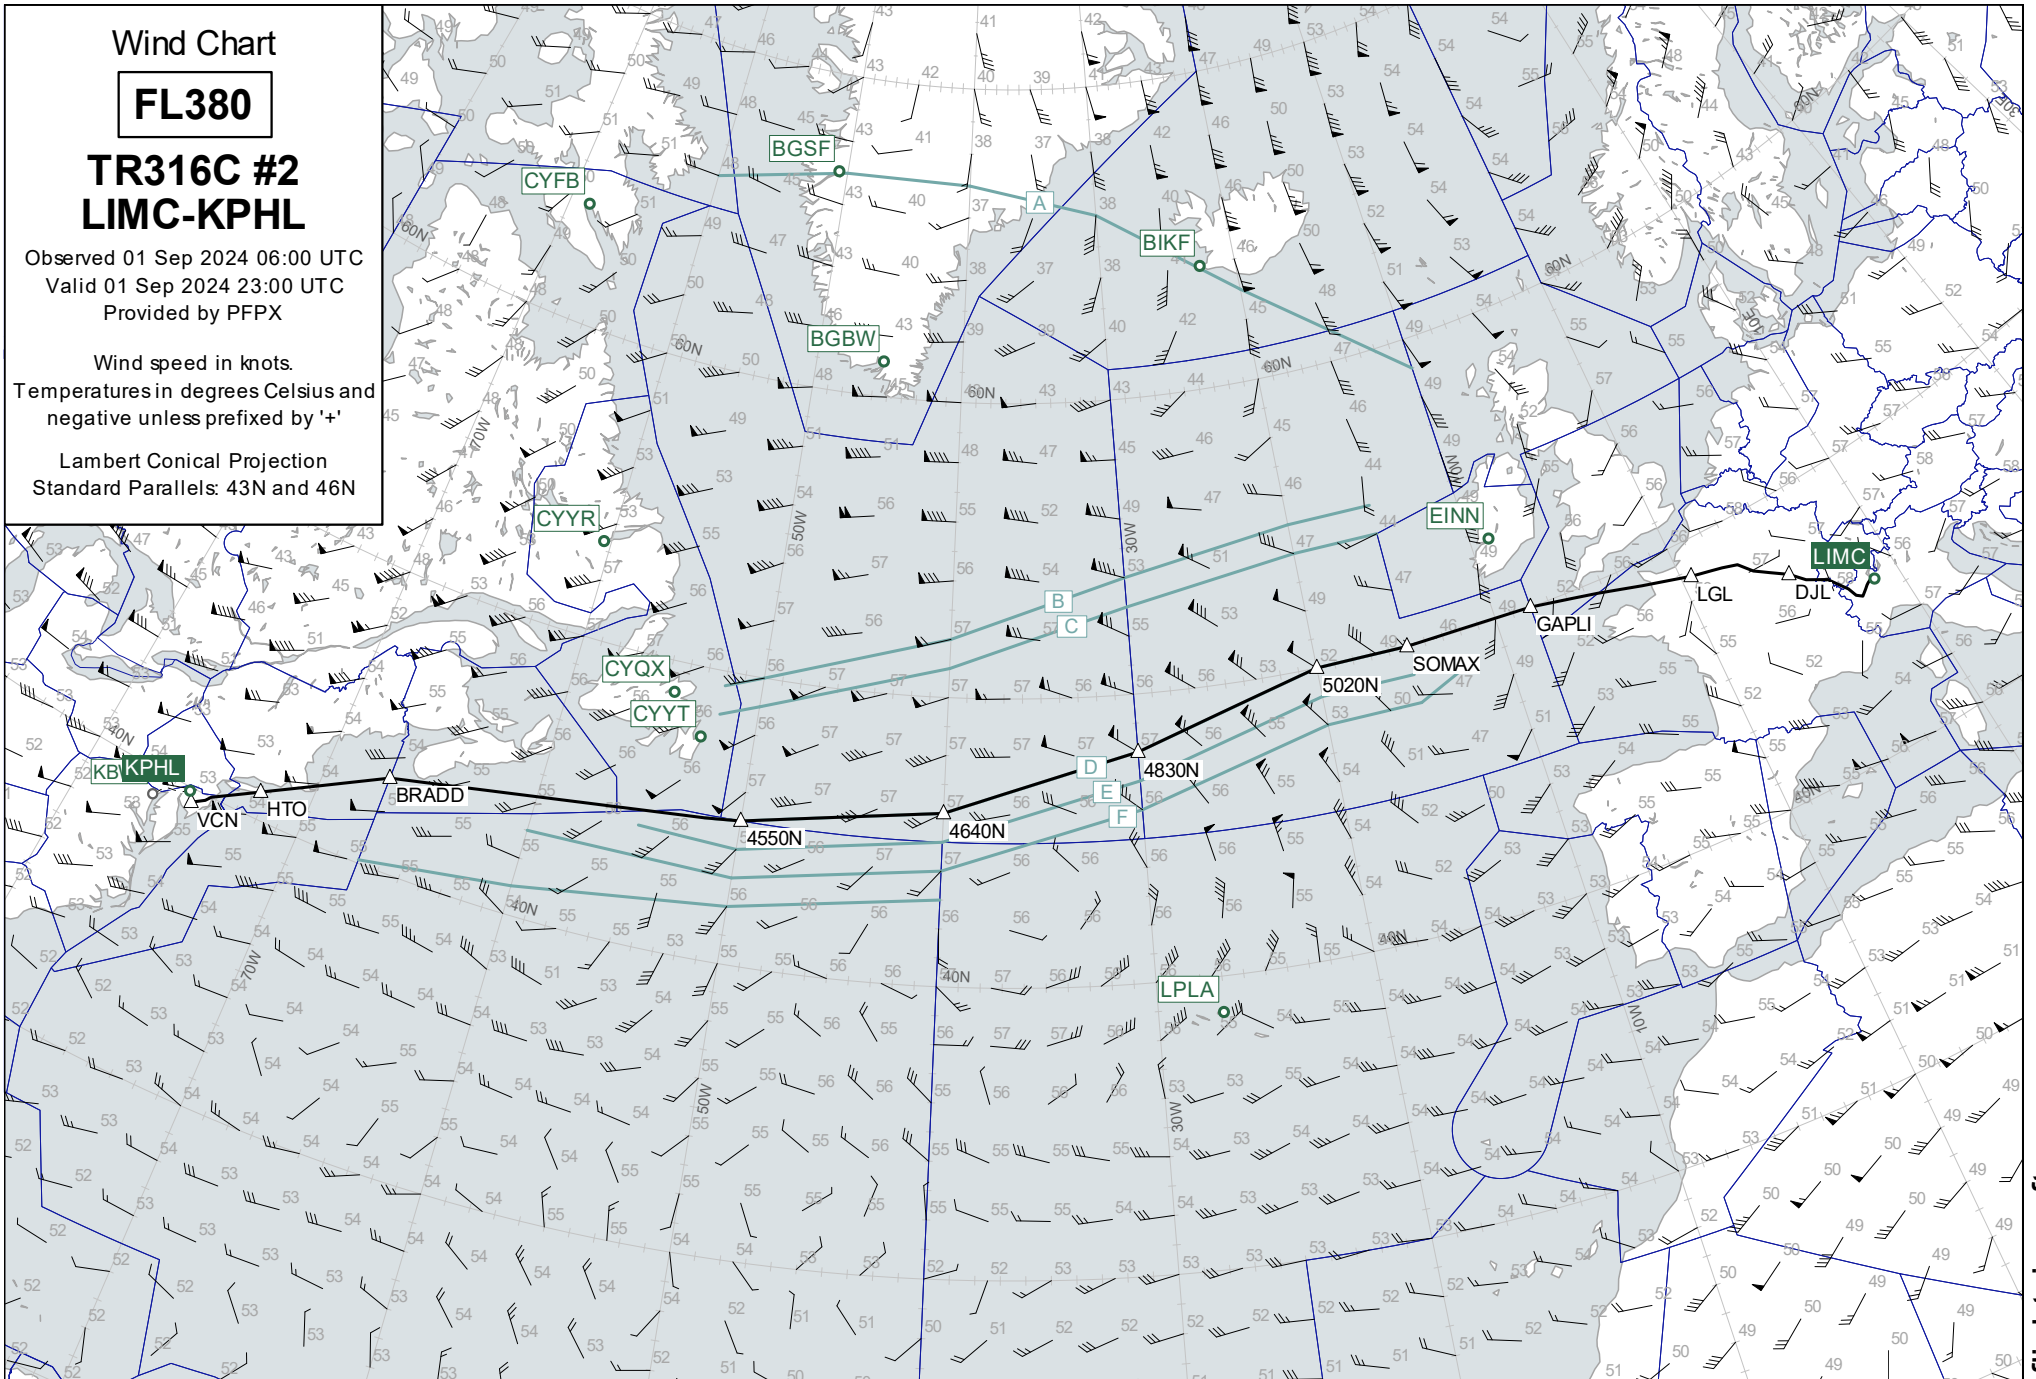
Wind Chart

FL380

TR316C #2
LIMC-KPHL

Observed 01 Sep 2024 06:00 UTC
Valid 01 Sep 2024 23:00 UTC
Provided by PFPX

Wind speed in knots.
Temperatures in degrees Celsius and negative unless prefixed by '+'

Lambert Conical Projection
Standard Parallels: 43N and 46N

BGSF
CYFB
A
BIKF
BGBW
CYYR
EINN
LIMC
B
C
CYQX
CYYT
LGL
DJL
GAPLI
SOMAX
5020N
4830N
D
E
F
KB
KPHL
VCN
HTO
BRADD
4550N
4640N
LPLA

60N
50N
40N
70W
50W
30W
10W